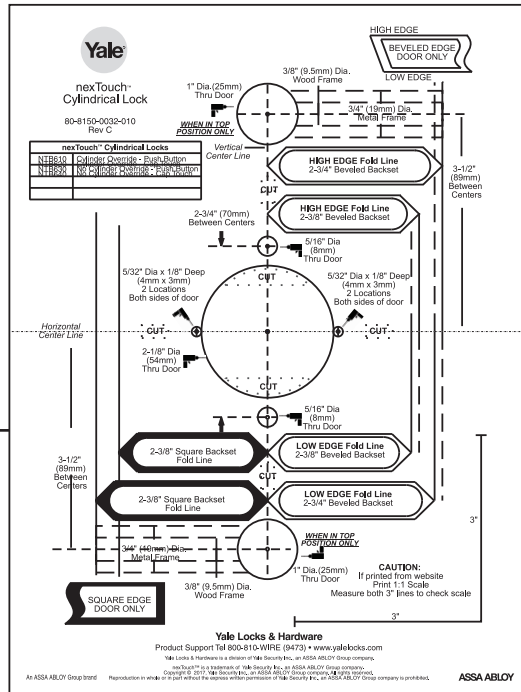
Yale

nexTouch™ Cylindrical Lock

80-8150-0032-010
Rev C

| nexTouch™ Cylindrical Locks | |
|---|---|
| NTB610 | Cylinder Override - Push Button |
| NTB620 | No Cylinder Override - Push Button |
| NTB630 | No Cylinder Override - Cap Touch |
| | |
| | |

HIGH EDGE
BEVELED EDGE DOOR ONLY
LOW EDGE

1" Dia.(25mm) Thru Door

3/8" (9.5mm) Dia. Wood Frame

3/4" (19mm) Dia. Metal Frame

WHEN IN TOP POSITION ONLY

Vertical Center Line

HIGH EDGE Fold Line
2-3/4" Beveled Backset

3-1/2" (89mm) Between Centers

CUT

HIGH EDGE Fold Line
2-3/8" Beveled Backset

2-3/4" (70mm) Between Centers

5/16" Dia (8mm) Thru Door

5/32" Dia x 1/8" Deep (4mm x 3mm) 2 Locations Both sides of door

5/32" Dia x 1/8" Deep (4mm x 3mm) 2 Locations Both sides of door

Horizontal Center Line

CUT

CUT

2-1/8" Dia (54mm) Thru Door

5/16" Dia (8mm) Thru Door

2-3/8" Square Backset Fold Line

LOW EDGE Fold Line
2-3/8" Beveled Backset

3-1/2" (89mm) Between Centers

2-3/8" Square Backset Fold Line

LOW EDGE Fold Line
2-3/4" Beveled Backset

WHEN IN TOP POSITION ONLY

3/4" (19mm) Dia. Metal Frame

1" Dia.(25mm) Thru Door

3"

CAUTION:
If printed from website
Print 1:1 Scale
Measure both 3" lines to check scale

SQUARE EDGE DOOR ONLY

3/8" (9.5mm) Dia. Wood Frame

3"

Yale Locks & Hardware
Product Support Tel 800-810-WIRE (9473) • www.yalelocks.com
Yale Locks & Hardware is a division of Yale Security Inc., an ASSA ABLOY Group company.
nexTouch™ is a trademark of Yale Security Inc., an ASSA ABLOY Group company.
Copyright © 2017, Yale Security Inc., an ASSA ABLOY Group company. All rights reserved.
Reproduction in whole or in part without the express written permission of Yale Security Inc., an ASSA ABLOY Group company is prohibited.

An ASSA ABLOY Group brand

ASSA ABLOY